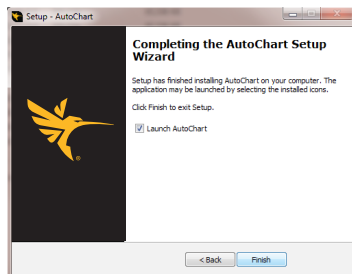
Setup - AutoChart

Completing the AutoChart Setup Wizard

Setup has finished installing AutoChart on your computer. The application may be launched by selecting the installed icons.

Click Finish to exit Setup.

Launch AutoChart

< Back

Finish